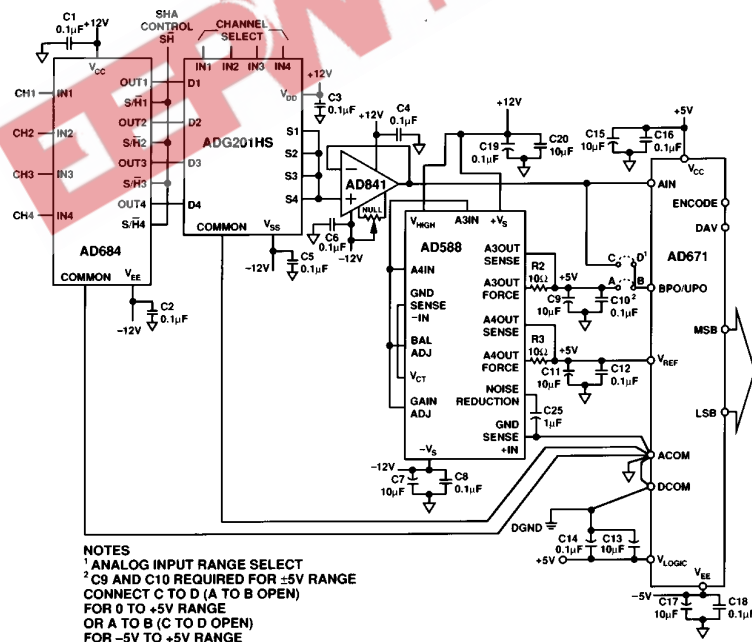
C1 0.1μF +12V
SHA CONTROL $\overline{SH}$
CHANNEL SELECT
IN1 IN2 IN3 IN4
$V_{CC}$
CH1 IN1
CH2 IN2
CH3 IN3
CH4 IN4
OUT1 S/$\overline{H}$1 OUT2 S/$\overline{H}$2 OUT3 S/$\overline{H}$3 OUT4 S/$\overline{H}$4
AD684
COMMON $V_{EE}$
D1 D2 D3 D4
ADG201HS
COMMON $V_{SS}$
+12V $V_{DD}$
C3 0.1μF
S1 S2 S3 S4
+12V C4 0.1μF
AD841
NULL
C6 0.1μF
−12V
−12V
C5 0.1μF
C2 0.1μF
−12V
+12V
C19 0.1μF C20 10μF
$V_{HIGH}$ A3IN $+V_S$
AD588
A4IN
GND SENSE −IN
BAL ADJ
$V_{CT}$
GAIN ADJ
A3OUT SENSE
A3OUT FORCE
A4OUT SENSE
A4OUT FORCE
NOISE REDUCTION
GND SENSE +IN
$-V_S$
R2 10Ω +5V
C9 10μF C10 $^2$ 0.1μF
R3 10Ω +5V
C11 10μF C12 0.1μF
C25 1μF
−12V C7 10μF C8 0.1μF
+5V
C15 10μF C16 0.1μF
$V_{CC}$
AIN
ENCODE
DAV
AD671
C D$^1$ A B
BPO/UPO
MSB
$V_{REF}$
LSB
ACOM
DCOM
DGND
C14 0.1μF C13 10μF
+5V $V_{LOGIC}$
$V_{EE}$
−5V C17 10μF C18 0.1μF
NOTES
$^1$ ANALOG INPUT RANGE SELECT
$^2$ C9 AND C10 REQUIRED FOR ±5V RANGE
CONNECT C TO D (A TO B OPEN)
FOR 0 TO +5V RANGE
OR A TO B (C TO D OPEN)
FOR −5V TO +5V RANGE